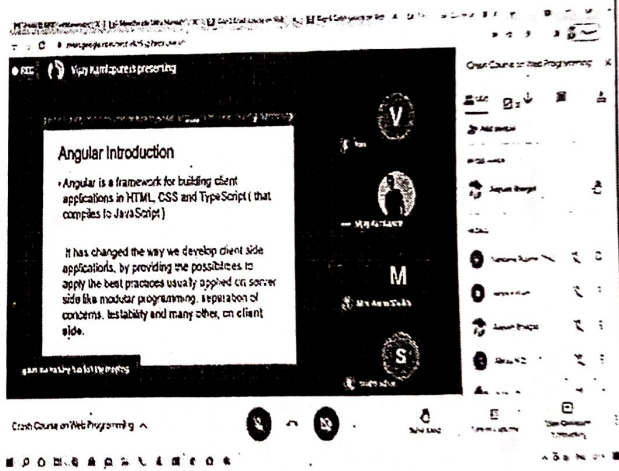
Vijay Kumbhar is presenting

Angular Introduction

• Angular is a framework for building client applications in HTML, CSS and TypeScript ( that compiles to JavaScript )

It has changed the way we develop client side applications, by providing the possibilities to apply the best practices usually applied on server side like modular programming, separation of concerns, testability and many other, on client side.

V

M

S

Crash Course on Web Programming

Crash Course on Web Programming ^